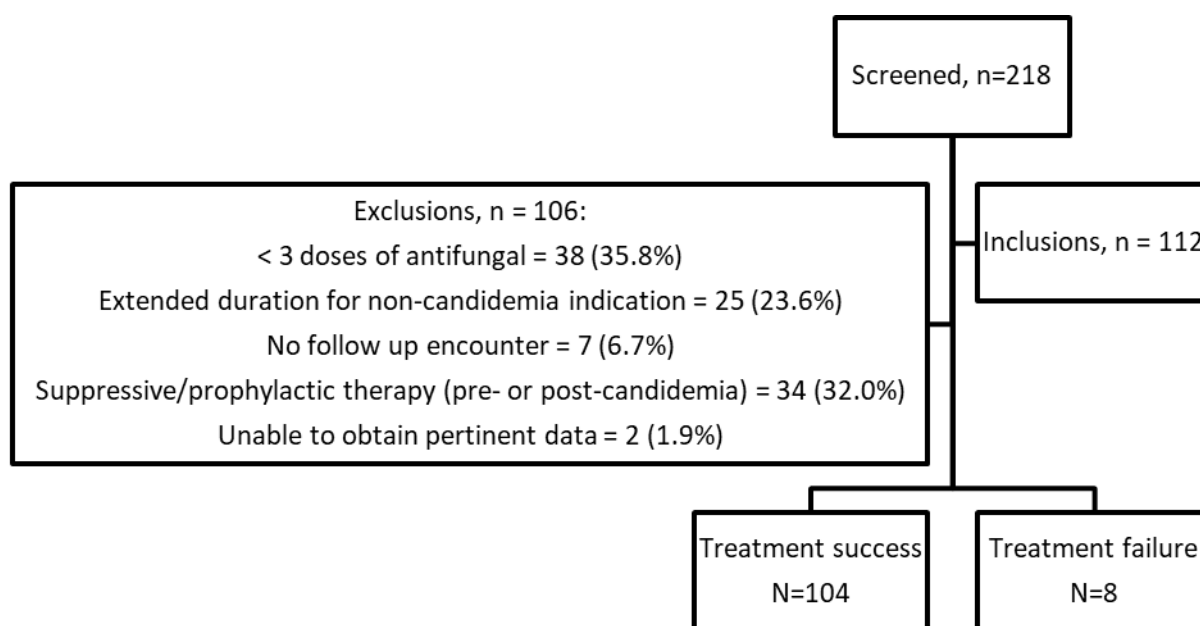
Screened, n=218

Exclusions, n = 106:
< 3 doses of antifungal = 38 (35.8%)
Extended duration for non-candidemia indication = 25 (23.6%)
No follow up encounter = 7 (6.7%)
Suppressive/prophylactic therapy (pre- or post-candidemia) = 34 (32.0%)
Unable to obtain pertinent data = 2 (1.9%)

Inclusions, n = 112

Treatment success
N=104

Treatment failure
N=8